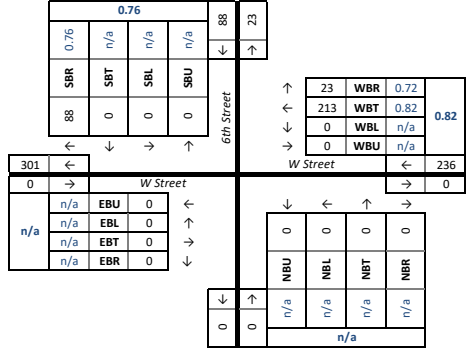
0.76

| 0.76 | n/a | n/a | n/a |
|---|---|---|---|
| SBR | SBT | SBL | SBU |
| 88 | 0 | 0 | 0 |
| ← | ↓ | → | ↑ |

88 | 23
↓ | ↑

6th Street

| ↑ | 23 | WBR | 0.72 |
|---|---|---|---|
| ← | 213 | WBT | 0.82 |
| ↓ | 0 | WBL | n/a |
| → | 0 | WBU | n/a |

0.82

W Street
← 236
→ 0

301 ←
0 →

W Street

n/a

| n/a | EBU | 0 | ← |
|---|---|---|---|
| n/a | EBL | 0 | ↑ |
| n/a | EBT | 0 | → |
| n/a | EBR | 0 | ↓ |

| ↓ | ← | ↑ | → |
|---|---|---|---|
| 0 | 0 | 0 | 0 |
| NBU | NBL | NBT | NBR |
| n/a | n/a | n/a | n/a |

↓ | ↑
0 | 0

n/a